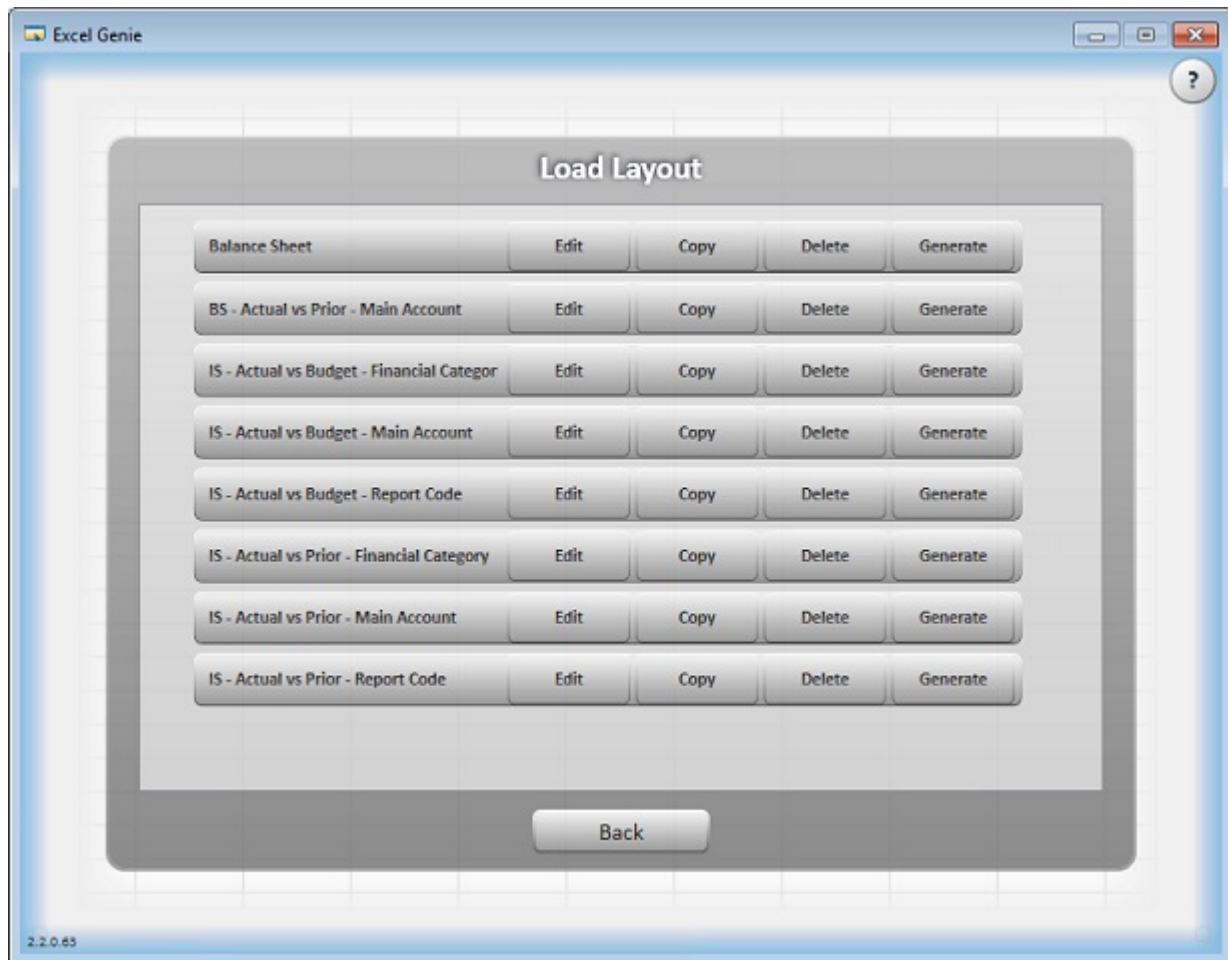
Excel Genie

?

Load Layout

| | | | | |
|---|---|---|---|---|
| Balance Sheet | Edit | Copy | Delete | Generate |
| BS - Actual vs Prior - Main Account | Edit | Copy | Delete | Generate |
| IS - Actual vs Budget - Financial Categor | Edit | Copy | Delete | Generate |
| IS - Actual vs Budget - Main Account | Edit | Copy | Delete | Generate |
| IS - Actual vs Budget - Report Code | Edit | Copy | Delete | Generate |
| IS - Actual vs Prior - Financial Category | Edit | Copy | Delete | Generate |
| IS - Actual vs Prior - Main Account | Edit | Copy | Delete | Generate |
| IS - Actual vs Prior - Report Code | Edit | Copy | Delete | Generate |

Back

2.2.0.63